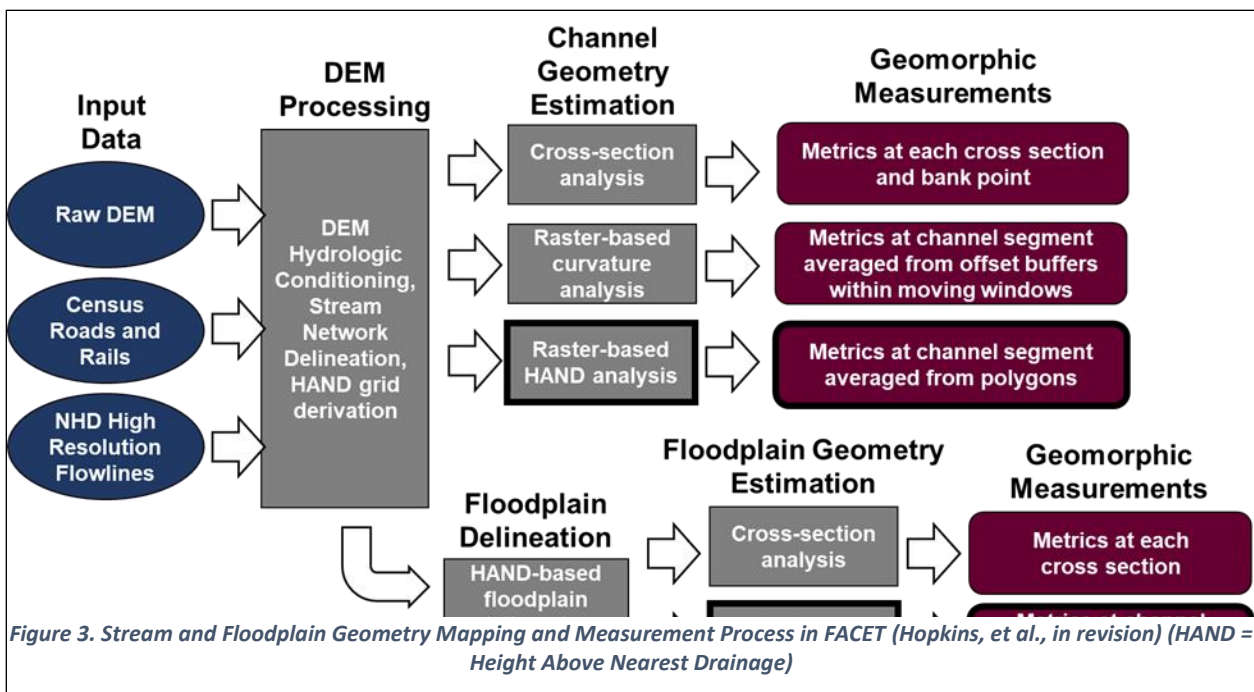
Input Data

Raw DEM

Census Roads and Rails

NHD High Resolution Flowlines

DEM Processing

DEM Hydrologic Conditioning, Stream Network Delineation, HAND grid derivation

Channel Geometry Estimation

Cross-section analysis

Raster-based curvature analysis

Raster-based HAND analysis

Geomorphic Measurements

Metrics at each cross section and bank point

Metrics at channel segment averaged from offset buffers within moving windows

Metrics at channel segment averaged from polygons

Floodplain Delineation

HAND-based floodplain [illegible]

Floodplain Geometry Estimation

Cross-section analysis

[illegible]

Geomorphic Measurements

Metrics at each cross section

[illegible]

Figure 3. Stream and Floodplain Geometry Mapping and Measurement Process in FACET (Hopkins, et al., in revision) (HAND = Height Above Nearest Drainage)